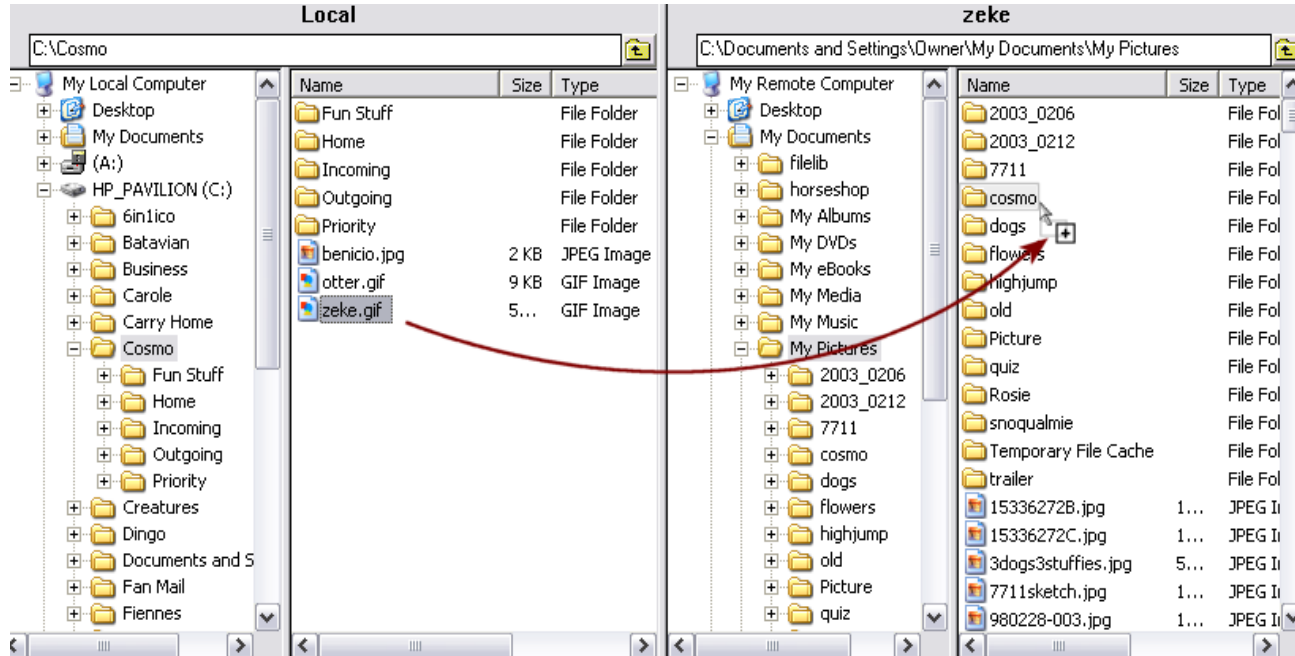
Local

C:\Cosmo

My Local Computer
Desktop
My Documents
(A:)
HP_PAVILION (C:)
6in1ico
Batavian
Business
Carole
Carry Home
Cosmo
Fun Stuff
Home
Incoming
Outgoing
Priority
Creatures
Dingo
Documents and S
Fan Mail
Fiennes

| Name | Size | Type |
|---|---|---|
| Fun Stuff | | File Folder |
| Home | | File Folder |
| Incoming | | File Folder |
| Outgoing | | File Folder |
| Priority | | File Folder |
| benicio.jpg | 2 KB | JPEG Image |
| otter.gif | 9 KB | GIF Image |
| zeke.gif | 5... | GIF Image |

zeke

C:\Documents and Settings\Owner\My Documents\My Pictures

My Remote Computer
Desktop
My Documents
filelib
horseshop
My Albums
My DVDs
My eBooks
My Media
My Music
My Pictures
2003_0206
2003_0212
7711
cosmo
dogs
flowers
highjump
old
Picture
quiz

| Name | Size | Type |
|---|---|---|
| 2003_0206 | | File Fol |
| 2003_0212 | | File Fol |
| 7711 | | File Fol |
| cosmo | | File Fol |
| dogs | | File Fol |
| flowers | | File Fol |
| highjump | | File Fol |
| old | | File Fol |
| Picture | | File Fol |
| quiz | | File Fol |
| Rosie | | File Fol |
| snoqualmie | | File Fol |
| Temporary File Cache | | File Fol |
| trailer | | File Fol |
| 15336272B.jpg | 1... | JPEG I |
| 15336272C.jpg | 1... | JPEG I |
| 3dogs3stuffies.jpg | 5... | JPEG I |
| 7711sketch.jpg | 1... | JPEG I |
| 980228-003.jpg | 1... | JPEG I |